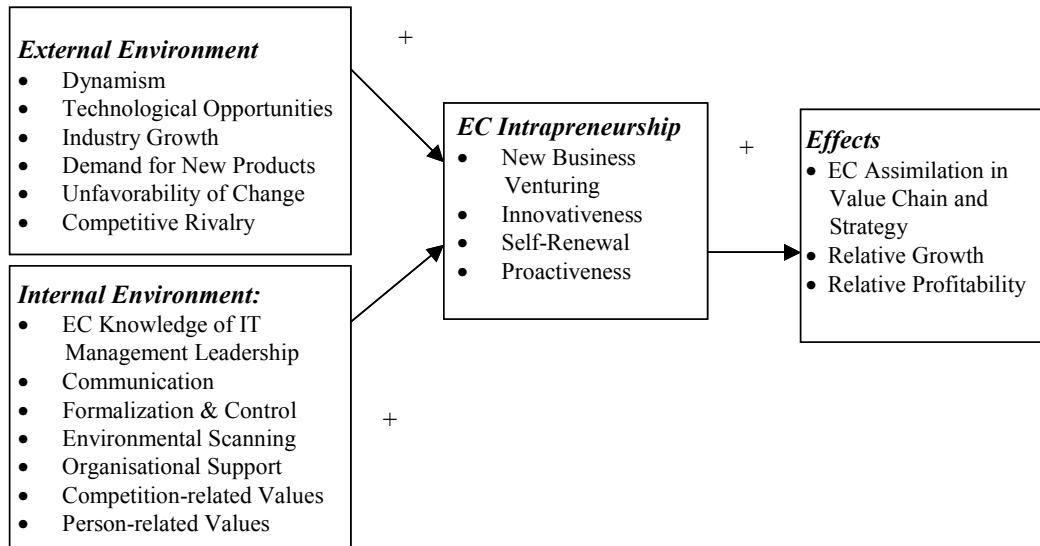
External Environment
- Dynamism
- Technological Opportunities
- Industry Growth
- Demand for New Products
- Unfavorability of Change
- Competitive Rivalry

+

Internal Environment:
- EC Knowledge of IT Management Leadership
- Communication
- Formalization & Control
- Environmental Scanning
- Organisational Support
- Competition-related Values
- Person-related Values

+

EC Intrapreneurship
- New Business Venturing
- Innovativeness
- Self-Renewal
- Proactiveness

+

Effects
- EC Assimilation in Value Chain and Strategy
- Relative Growth
- Relative Profitability